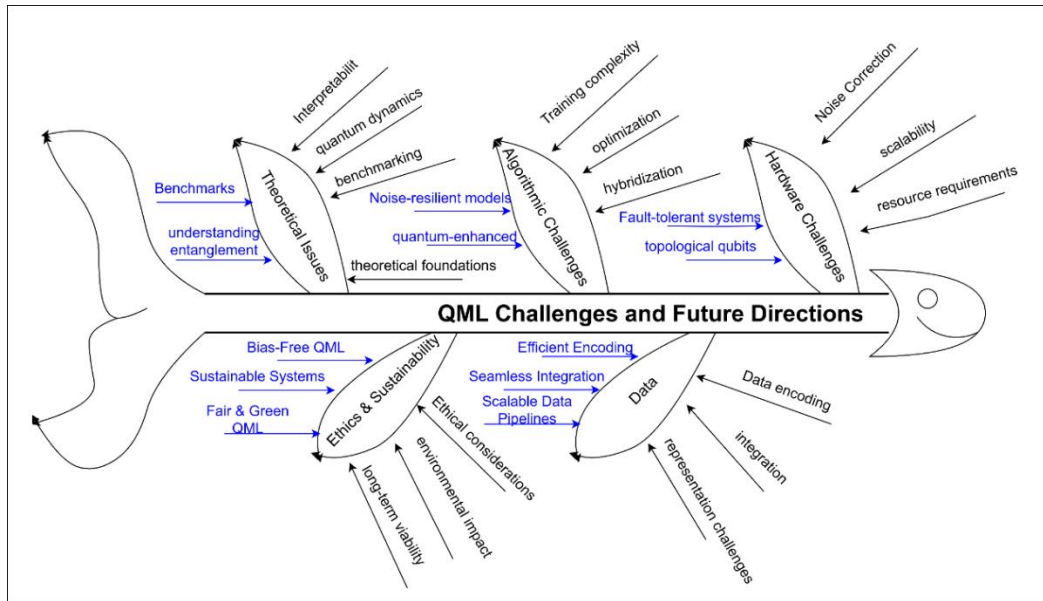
Interpretabilit
quantum dynamics
benchmarking
Benchmarks
Theoretical Issues
understanding entanglement
theoretical foundations
Training complexity
optimization
hybridization
Noise-resilient models
Algorithmic Challenges
quantum-enhanced
Noise Correction
scalability
resource requirements
Hardware Challenges
Fault-tolerant systems
topological qubits
QML Challenges and Future Directions
Bias-Free QML
Sustainable Systems
Fair & Green QML
Ethics & Sustainability
Ethical considerations
environmental impact
long-term viability
Efficient Encoding
Seamless Integration
Scalable Data Pipelines
Data
Data encoding
integration
representation challenges